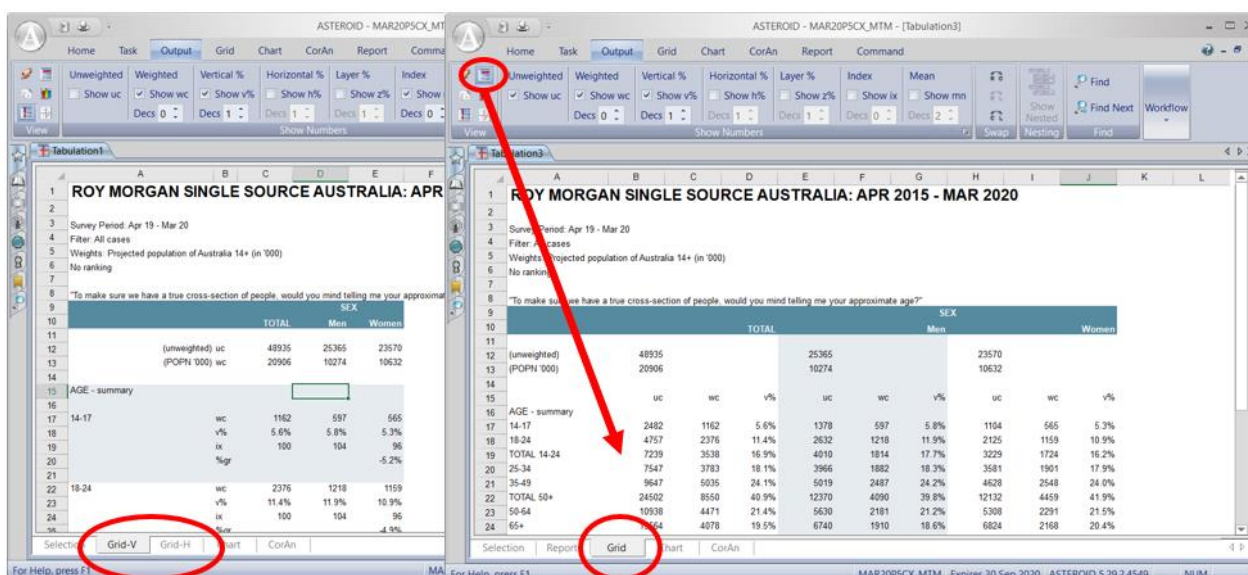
ASTEROID - MAR20P5CX_MT

Home Task Output Grid Chart CorAn Report Comma

Unweighted Weighted Vertical % Horizontal % Layer % Index
Show uc Show wc Show v% Show h% Show z% Show
Decs 0 Decs 1 Decs 1 Decs 1 Decs 0
View Show Numbers

Tabulation1

| | A | B | C | D | E | F |
|---|---|---|---|---|---|---|
| 1 | ROY MORGAN SINGLE SOURCE AUSTRALIA: APR | | | | | |
| 2 | | | | | | |
| 3 | Survey Period: Apr 19 - Mar 20 | | | | | |
| 4 | Filter: All cases | | | | | |
| 5 | Weights: Projected population of Australia 14+ (in '000) | | | | | |
| 6 | No ranking | | | | | |
| 7 | | | | | | |
| 8 | "To make sure we have a true cross-section of people, would you mind telling me your approximat | | | | | |
| 9 | | | | SEX | | |
| 10 | | | TOTAL | Men | Women | |
| 11 | | | | | | |
| 12 | (unweighted) uc | | 48935 | 25365 | 23570 | |
| 13 | (POPN '000) wc | | 20906 | 10274 | 10632 | |
| 14 | | | | | | |
| 15 | AGE - summary | | | | | |
| 16 | | | | | | |
| 17 | 14-17 | wc | 1162 | 597 | 565 | |
| 18 | | v% | 5.6% | 5.8% | 5.3% | |
| 19 | | ix | 100 | 104 | 96 | |
| 20 | | %gr | | | -5.2% | |
| 21 | | | | | | |
| 22 | 18-24 | wc | 2376 | 1218 | 1159 | |
| 23 | | v% | 11.4% | 11.9% | 10.9% | |
| 24 | | ix | 100 | 104 | 96 | |

Selectio Grid-V Grid-H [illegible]hart CorAn

For Help, press F1 MA

ASTEROID - MAR20P5CX_MTM - [Tabulation3]

Home Task Output Grid Chart CorAn Report Command

Unweighted Weighted Vertical % Horizontal % Layer % Index Mean
Show uc Show wc Show v% Show h% Show z% Show ix Show mn
Decs 0 Decs 1 Decs 1 Decs 1 Decs 0 Decs 2
Show Nested
Find Find Next Workflow
View Show Numbers Swap Nesting Find

Tabulation3

| | A | B | C | D | E | F | G | H | I | J |
|---|---|---|---|---|---|---|---|---|---|---|
| 1 | ROY MORGAN SINGLE SOURCE AUSTRALIA: APR 2015 - MAR 2020 | | | | | | | | | |
| 2 | | | | | | | | | | |
| 3 | Survey Period: Apr 19 - Mar 20 | | | | | | | | | |
| 4 | Filter: All cases | | | | | | | | | |
| 5 | Weights: Projected population of Australia 14+ (in '000) | | | | | | | | | |
| 6 | No ranking | | | | | | | | | |
| 7 | | | | | | | | | | |
| 8 | "To make sure we have a true cross-section of people, would you mind telling me your approximate age?" | | | | | | | | | |
| 9 | | | | | | SEX | | | | |
| 10 | | | | TOTAL | | | Men | | | Women |
| 11 | | | | | | | | | | |
| 12 | (unweighted) | 48935 | | | 25365 | | | 23570 | | |
| 13 | (POPN '000) | 20906 | | | 10274 | | | 10632 | | |
| 14 | | | | | | | | | | |
| 15 | | uc | wc | v% | uc | wc | v% | uc | wc | v% |
| 16 | AGE - summary | | | | | | | | | |
| 17 | 14-17 | 2482 | 1162 | 5.6% | 1378 | 597 | 5.8% | 1104 | 565 | 5.3% |
| 18 | 18-24 | 4757 | 2376 | 11.4% | 2632 | 1218 | 11.9% | 2125 | 1159 | 10.9% |
| 19 | TOTAL 14-24 | 7239 | 3538 | 16.9% | 4010 | 1814 | 17.7% | 3229 | 1724 | 16.2% |
| 20 | 25-34 | 7547 | 3783 | 18.1% | 3966 | 1882 | 18.3% | 3581 | 1901 | 17.9% |
| 21 | 35-49 | 9647 | 5035 | 24.1% | 5019 | 2487 | 24.2% | 4628 | 2548 | 24.0% |
| 22 | TOTAL 50+ | 24502 | 8550 | 40.9% | 12370 | 4090 | 39.8% | 12132 | 4459 | 41.9% |
| 23 | 50-64 | 10938 | 4471 | 21.4% | 5630 | 2181 | 21.2% | 5308 | 2291 | 21.5% |
| 24 | 65+ | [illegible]564 | 4078 | 19.5% | 6740 | 1910 | 18.6% | 6824 | 2168 | 20.4% |

Selection Report Grid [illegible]hart CorAn

For Help, press F1 MAR20P5CX_MTM Expires 30 Sep 2020 ASTEROID 5.29.2.4549 NUM